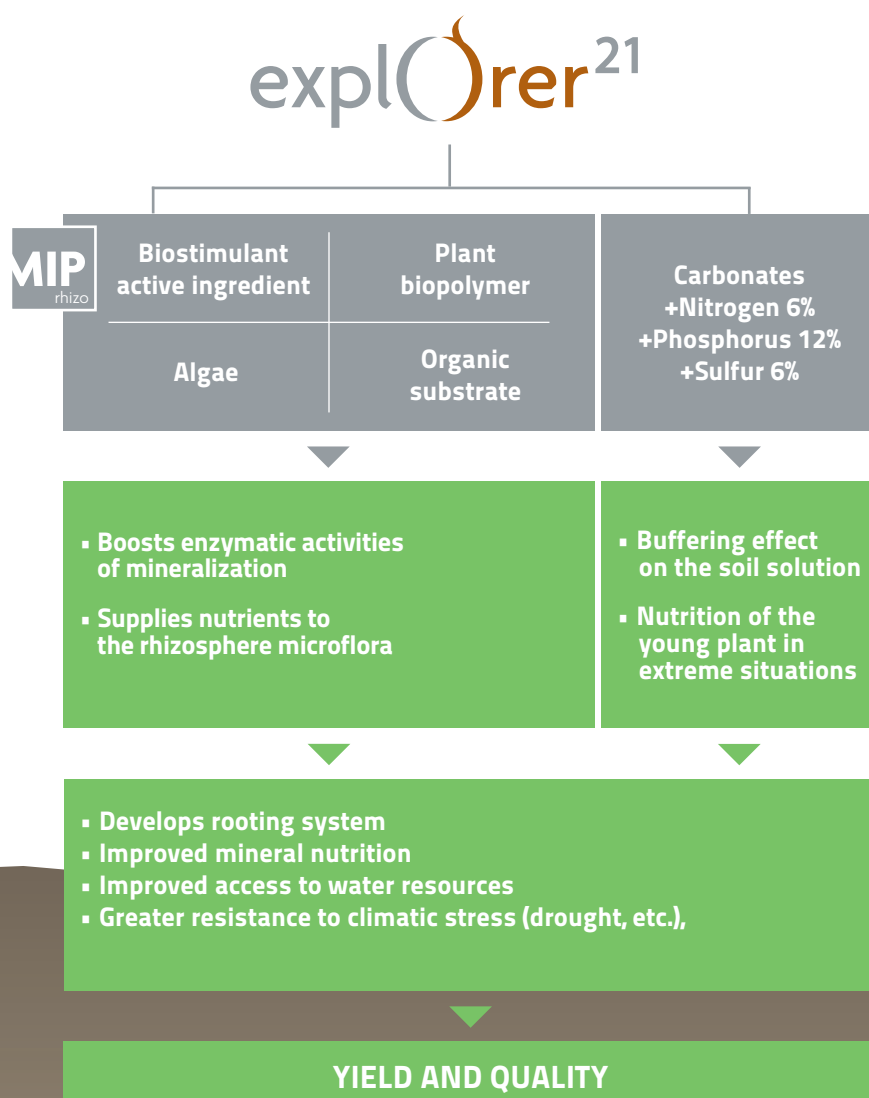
explOrer$^{21}$

MIP
rhizo

| Biostimulant active ingredient | Plant biopolymer |
|---|---|
| Algae | Organic substrate |

Carbonates
+Nitrogen 6%
+Phosphorus 12%
+Sulfur 6%

▪ Boosts enzymatic activities of mineralization

▪ Supplies nutrients to the rhizosphere microflora

▪ Buffering effect on the soil solution

▪ Nutrition of the young plant in extreme situations

▪ Develops rooting system
▪ Improved mineral nutrition
▪ Improved access to water resources
▪ Greater resistance to climatic stress (drought, etc.),

YIELD AND QUALITY